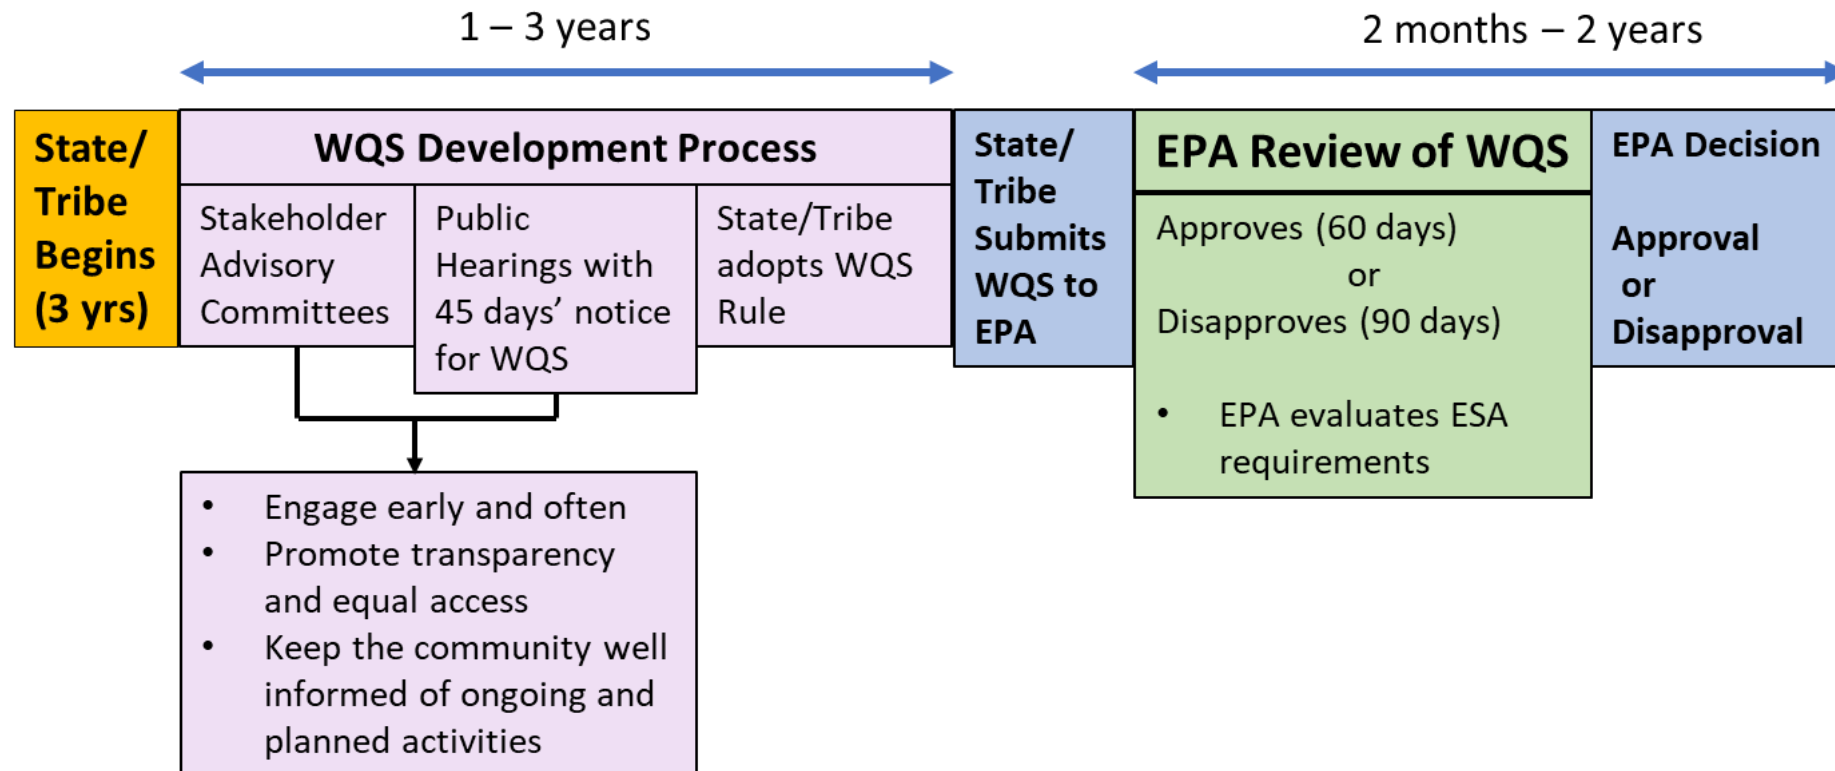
1 – 3 years

2 months – 2 years

State/ Tribe Begins (3 yrs)

WQS Development Process

Stakeholder Advisory Committees

Public Hearings with 45 days' notice for WQS

State/Tribe adopts WQS Rule

State/ Tribe Submits WQS to EPA

EPA Review of WQS

Approves (60 days)
or
Disapproves (90 days)

• EPA evaluates ESA requirements

EPA Decision

Approval or Disapproval

• Engage early and often
• Promote transparency and equal access
• Keep the community well informed of ongoing and planned activities